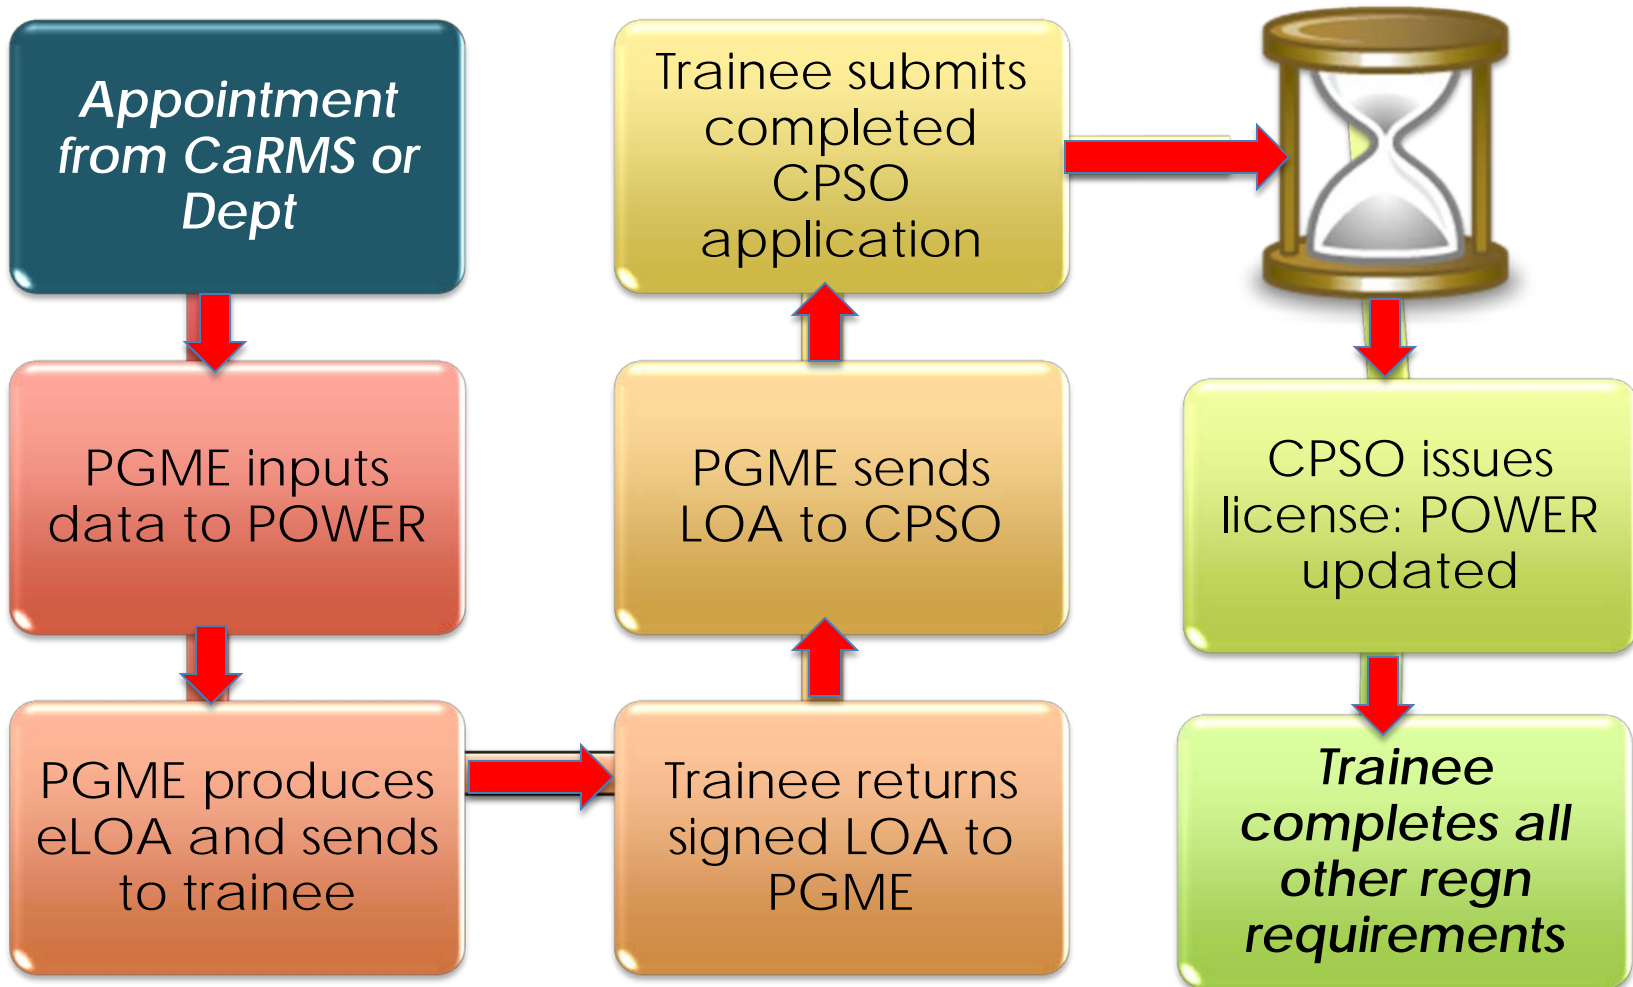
Appointment from CaRMS or Dept

PGME inputs data to POWER

PGME produces eLOA and sends to trainee

Trainee returns signed LOA to PGME

PGME sends LOA to CPSO

Trainee submits completed CPSO application

CPSO issues license: POWER updated

Trainee completes all other regn requirements